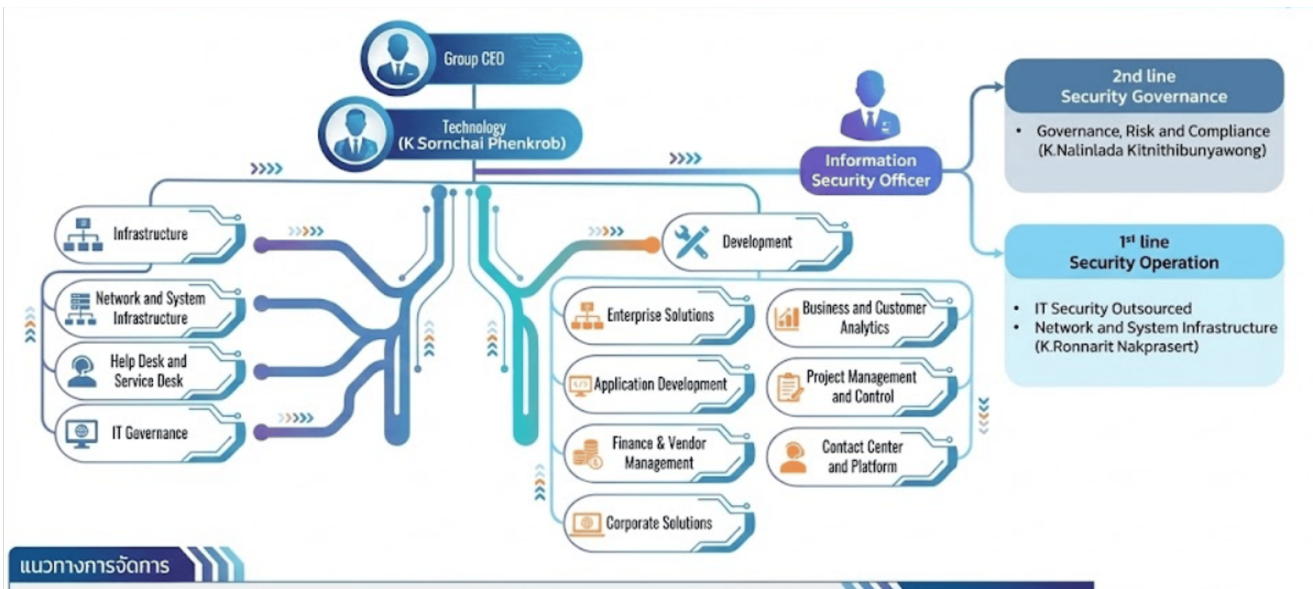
Group CEO

Technology
(K Sornchai Phenkrob)

Information Security Officer

2nd line
Security Governance

• Governance, Risk and Compliance (K.Nalinlada Kitnithibunyawong)

1st line
Security Operation

• IT Security Outsourced
• Network and System Infrastructure (K.Ronnarit Nakprasert)

Infrastructure

Network and System Infrastructure

Help Desk and Service Desk

IT Governance

Development

Enterprise Solutions

Business and Customer Analytics

Application Development

Project Management and Control

Finance & Vendor Management

Contact Center and Platform

Corporate Solutions

แนวทางการจัดการ